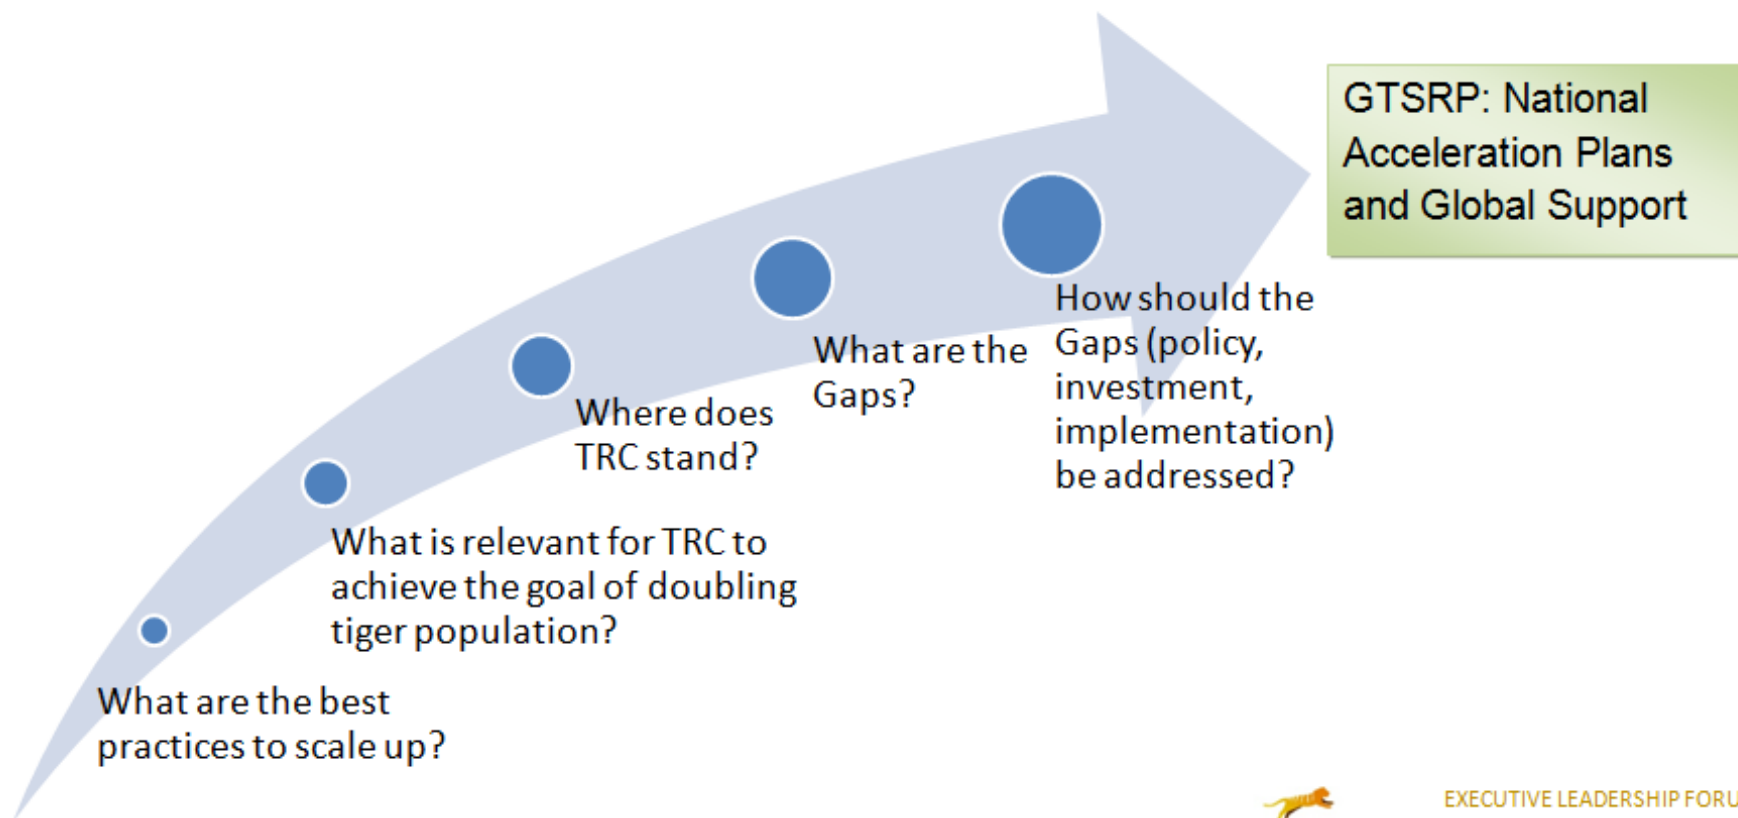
GTSRP: National Acceleration Plans and Global Support

What are the best practices to scale up?

What is relevant for TRC to achieve the goal of doubling tiger population?

Where does TRC stand?

What are the Gaps?

How should the Gaps (policy, investment, implementation) be addressed?

EXECUTIVE LEADERSHIP FORU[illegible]